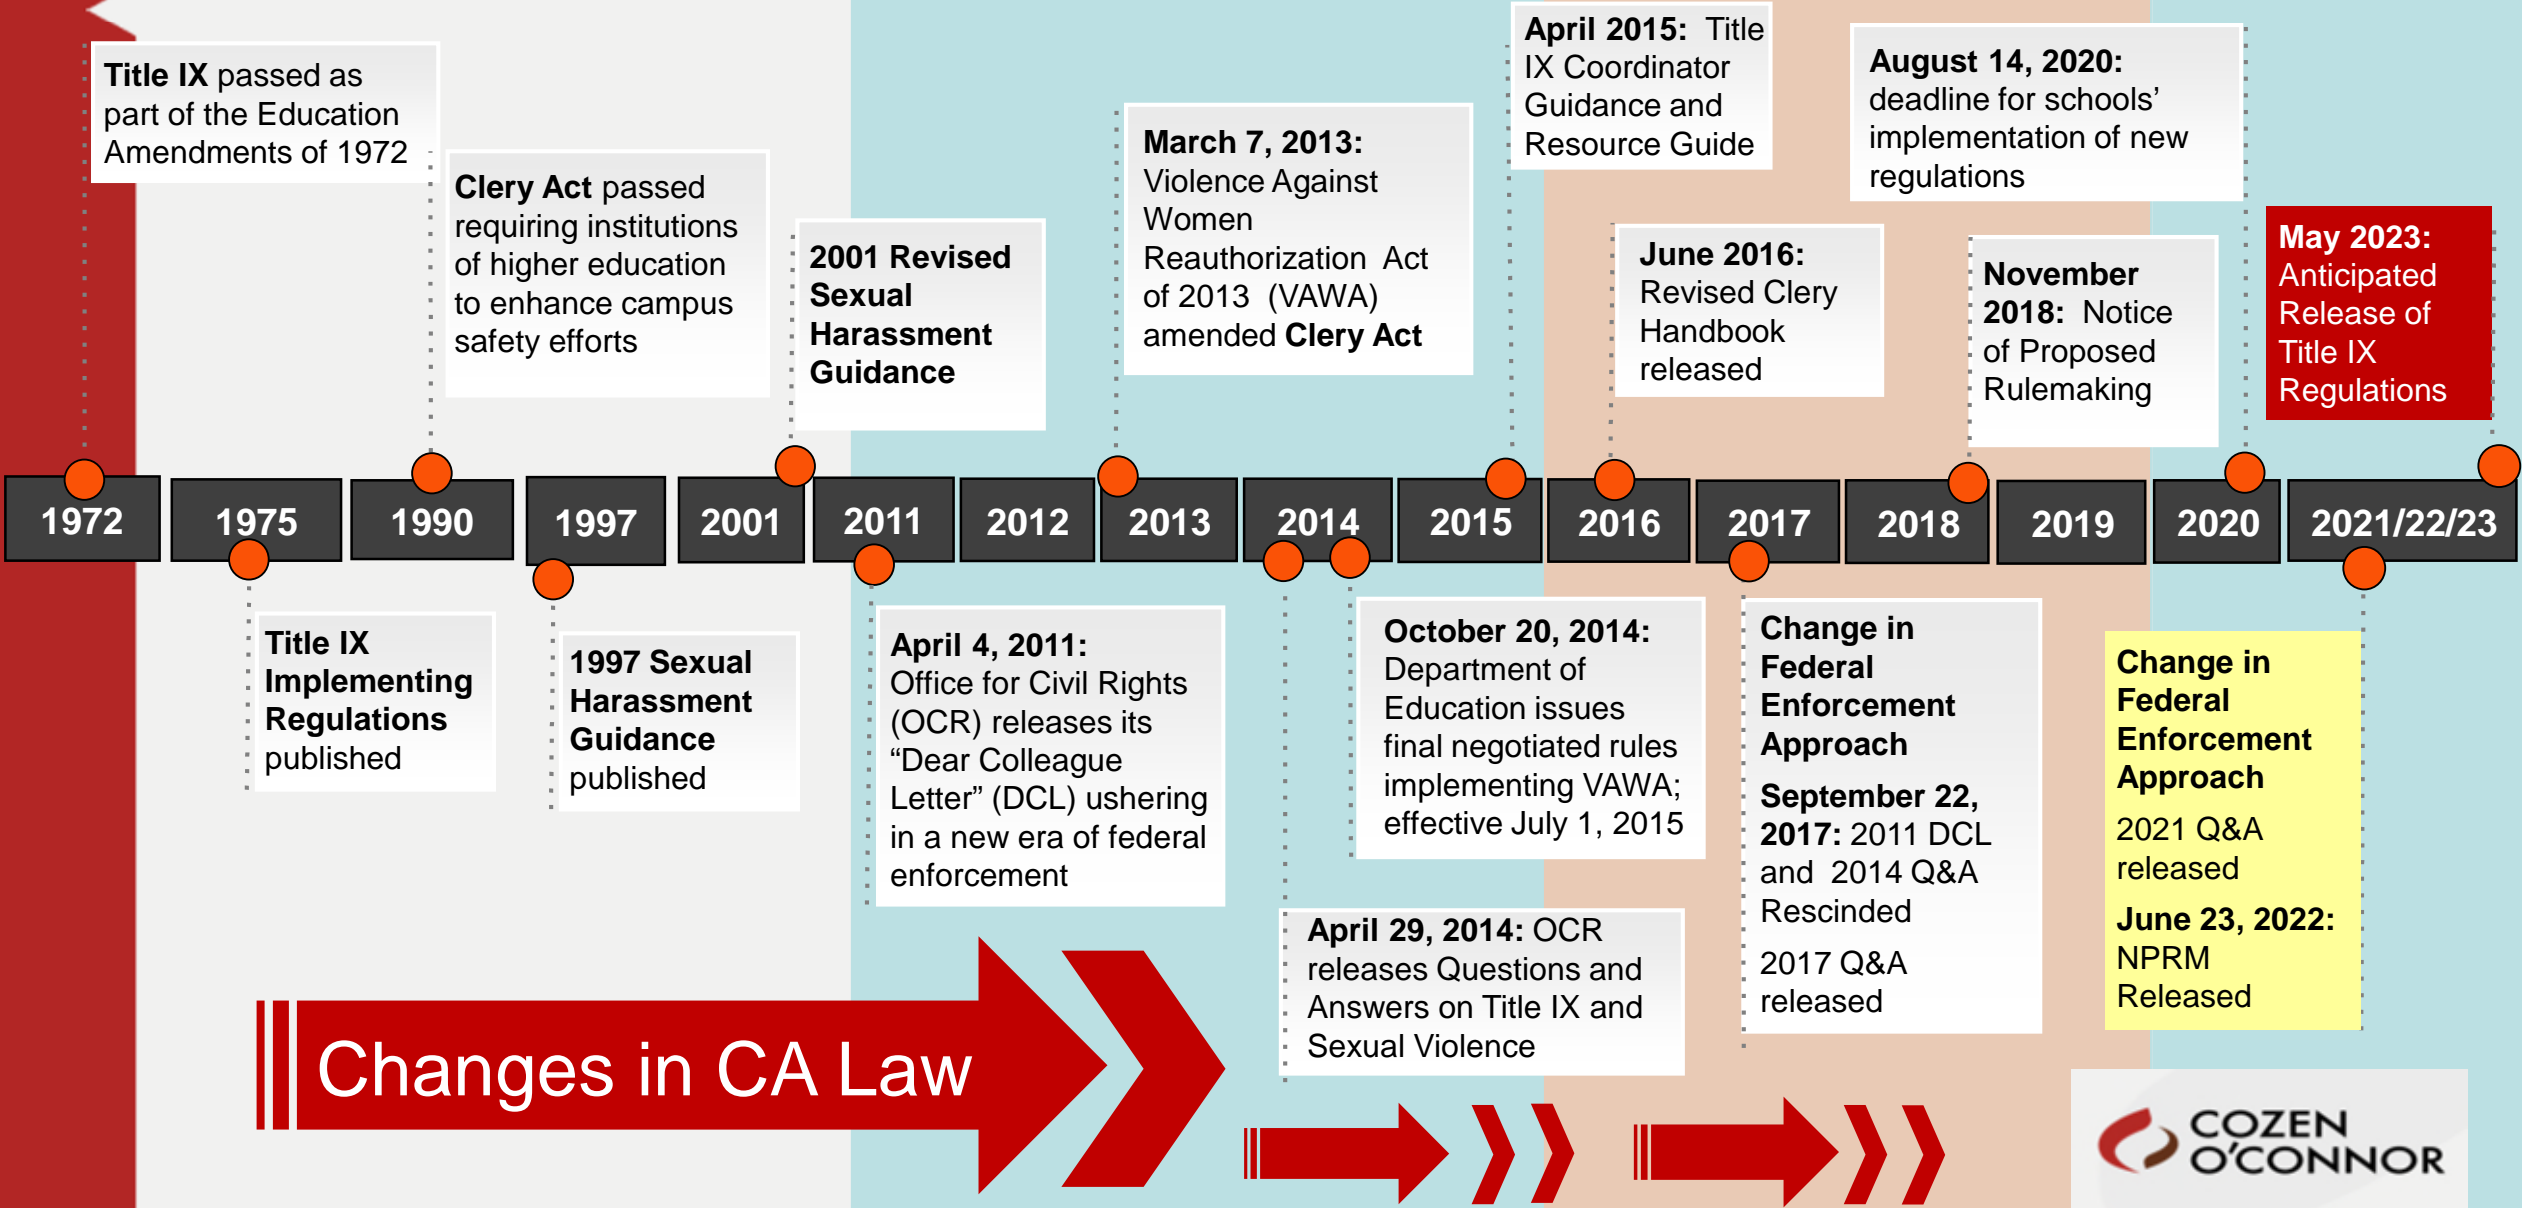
Title IX passed as part of the Education Amendments of 1972

Clery Act passed requiring institutions of higher education to enhance campus safety efforts

2001 Revised Sexual Harassment Guidance

March 7, 2013: Violence Against Women Reauthorization Act of 2013 (VAWA) amended Clery Act

April 2015: Title IX Coordinator Guidance and Resource Guide

June 2016: Revised Clery Handbook released

August 14, 2020: deadline for schools' implementation of new regulations

November 2018: Notice of Proposed Rulemaking

May 2023: Anticipated Release of Title IX Regulations

| 1972 | 1975 | 1990 | 1997 | 2001 | 2011 | 2012 | 2013 | 2014 | 2015 | 2016 | 2017 | 2018 | 2019 | 2020 | 2021/22/23 |
|---|---|---|---|---|---|---|---|---|---|---|---|---|---|---|---|

Title IX Implementing Regulations published

1997 Sexual Harassment Guidance published

April 4, 2011: Office for Civil Rights (OCR) releases its "Dear Colleague Letter" (DCL) ushering in a new era of federal enforcement

October 20, 2014: Department of Education issues final negotiated rules implementing VAWA; effective July 1, 2015

April 29, 2014: OCR releases Questions and Answers on Title IX and Sexual Violence

Change in Federal Enforcement Approach

September 22, 2017: 2011 DCL and 2014 Q&A Rescinded

2017 Q&A released

Change in Federal Enforcement Approach

2021 Q&A released

June 23, 2022: NPRM Released

Changes in CA Law

COZEN O'CONNOR